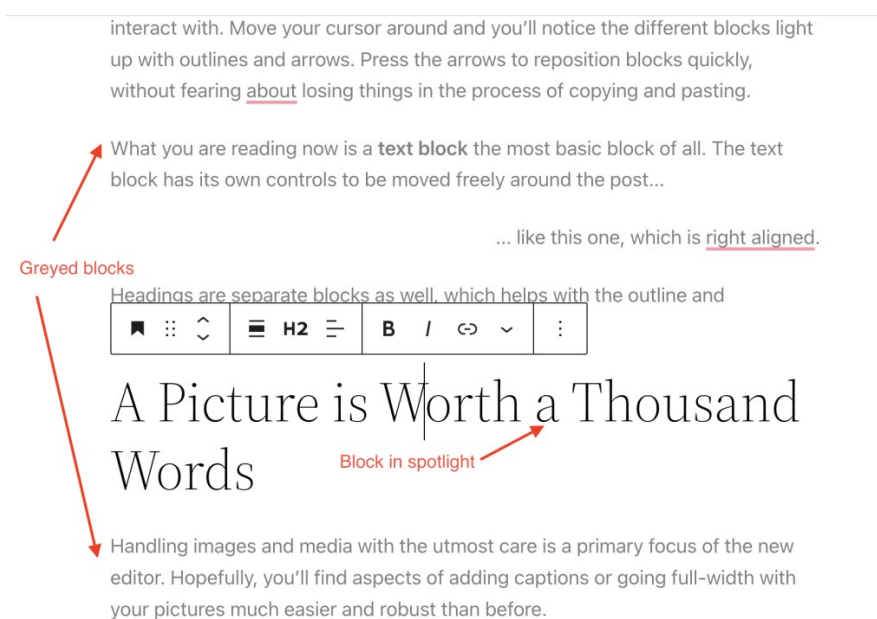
interact with. Move your cursor around and you'll notice the different blocks light up with outlines and arrows. Press the arrows to reposition blocks quickly, without fearing about losing things in the process of copying and pasting.

What you are reading now is a **text block** the most basic block of all. The text block has its own controls to be moved freely around the post...

... like this one, which is right aligned.

Greyed blocks

Headings are separate blocks as well, which helps with the outline and

H2 B I

A Picture is Worth a Thousand Words

Block in spotlight

Handling images and media with the utmost care is a primary focus of the new editor. Hopefully, you'll find aspects of adding captions or going full-width with your pictures much easier and robust than before.